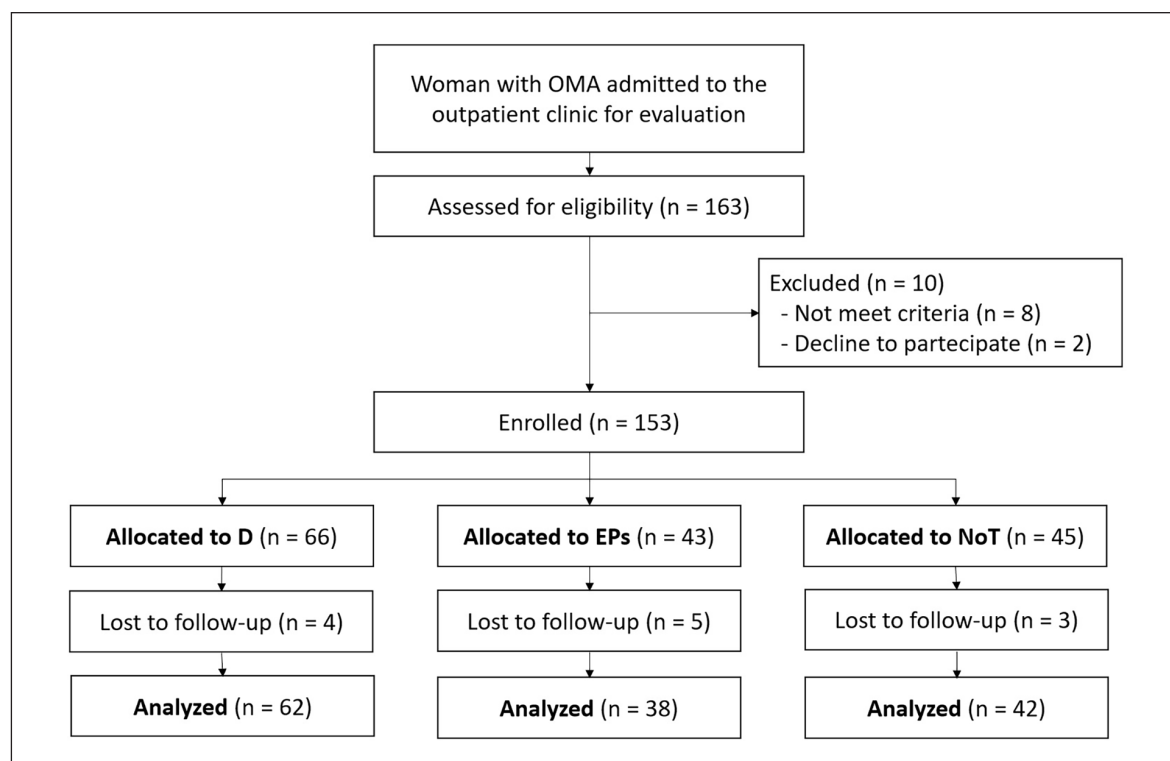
Woman with OMA admitted to the outpatient clinic for evaluation

Assessed for eligibility (n = 163)

Excluded (n = 10)
- Not meet criteria (n = 8)
- Decline to partecipate (n = 2)

Enrolled (n = 153)

**Allocated to D** (n = 66)

**Allocated to EPs** (n = 43)

**Allocated to NoT** (n = 45)

Lost to follow-up (n = 4)

Lost to follow-up (n = 5)

Lost to follow-up (n = 3)

**Analyzed** (n = 62)

**Analyzed** (n = 38)

**Analyzed** (n = 42)